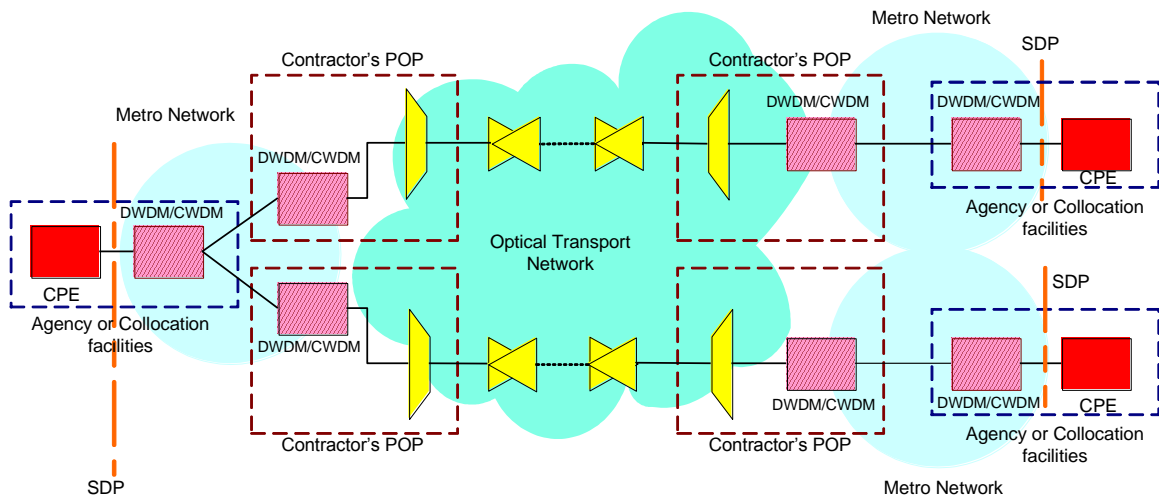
Metro Network

SDP

Contractor's POP

Contractor's POP

DWDM/CWDM

DWDM/CWDM

Metro Network

CPE

DWDM/CWDM

Agency or Collocation facilities

DWDM/CWDM

CPE

Optical Transport Network

SDP

Agency or Collocation facilities

DWDM/CWDM

DWDM/CWDM

DWDM/CWDM

CPE

Agency or Collocation facilities

Contractor's POP

Contractor's POP

SDP

Metro Network